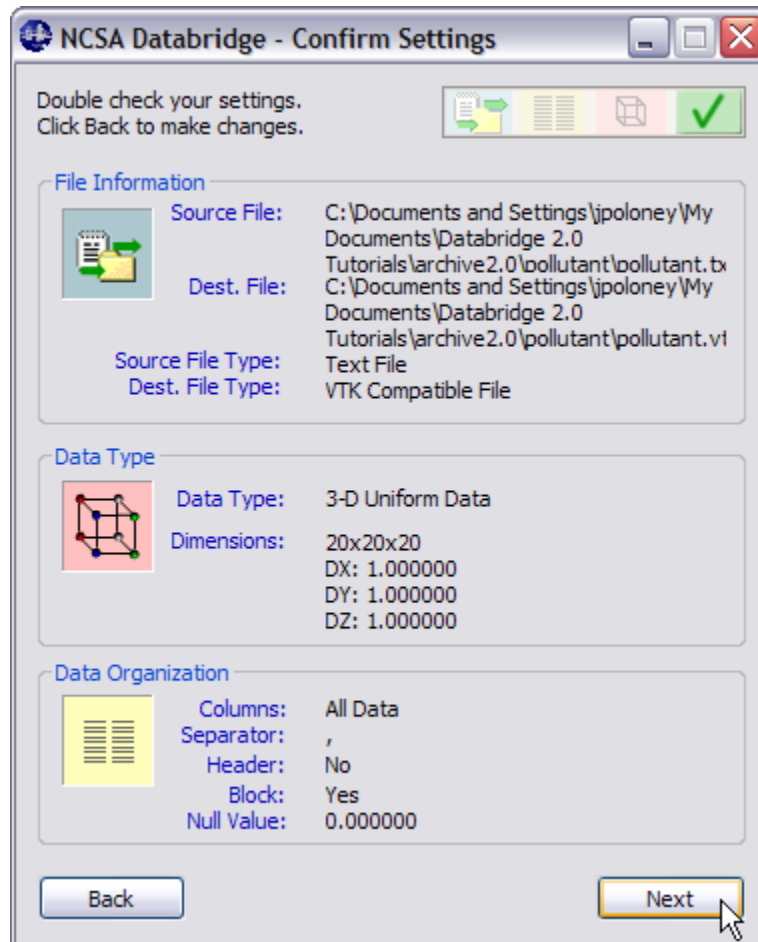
NCSA Databridge - Confirm Settings

Double check your settings.
Click Back to make changes.

File Information

Source File: C:\Documents and Settings\jpoloney\My Documents\Databridge 2.0 Tutorials\archive2.0\pollutant\pollutant.tx

Dest. File: C:\Documents and Settings\jpoloney\My Documents\Databridge 2.0 Tutorials\archive2.0\pollutant\pollutant.vt

Source File Type: Text File
Dest. File Type: VTK Compatible File

Data Type

Data Type: 3-D Uniform Data
Dimensions: 20x20x20
DX: 1.000000
DY: 1.000000
DZ: 1.000000

Data Organization

Columns: All Data
Separator: ,
Header: No
Block: Yes
Null Value: 0.000000

Back

Next